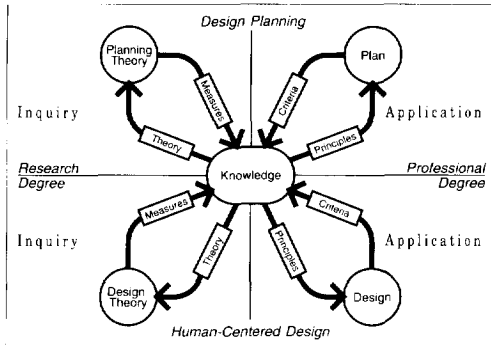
Design Planning

Planning Theory

Plan

Measures

Criteria

Inquiry

Application

Theory

Principles

Research Degree

Knowledge

Professional Degree

Measures

Criteria

Inquiry

Application

Theory

Principles

Design Theory

Design

Human-Centered Design